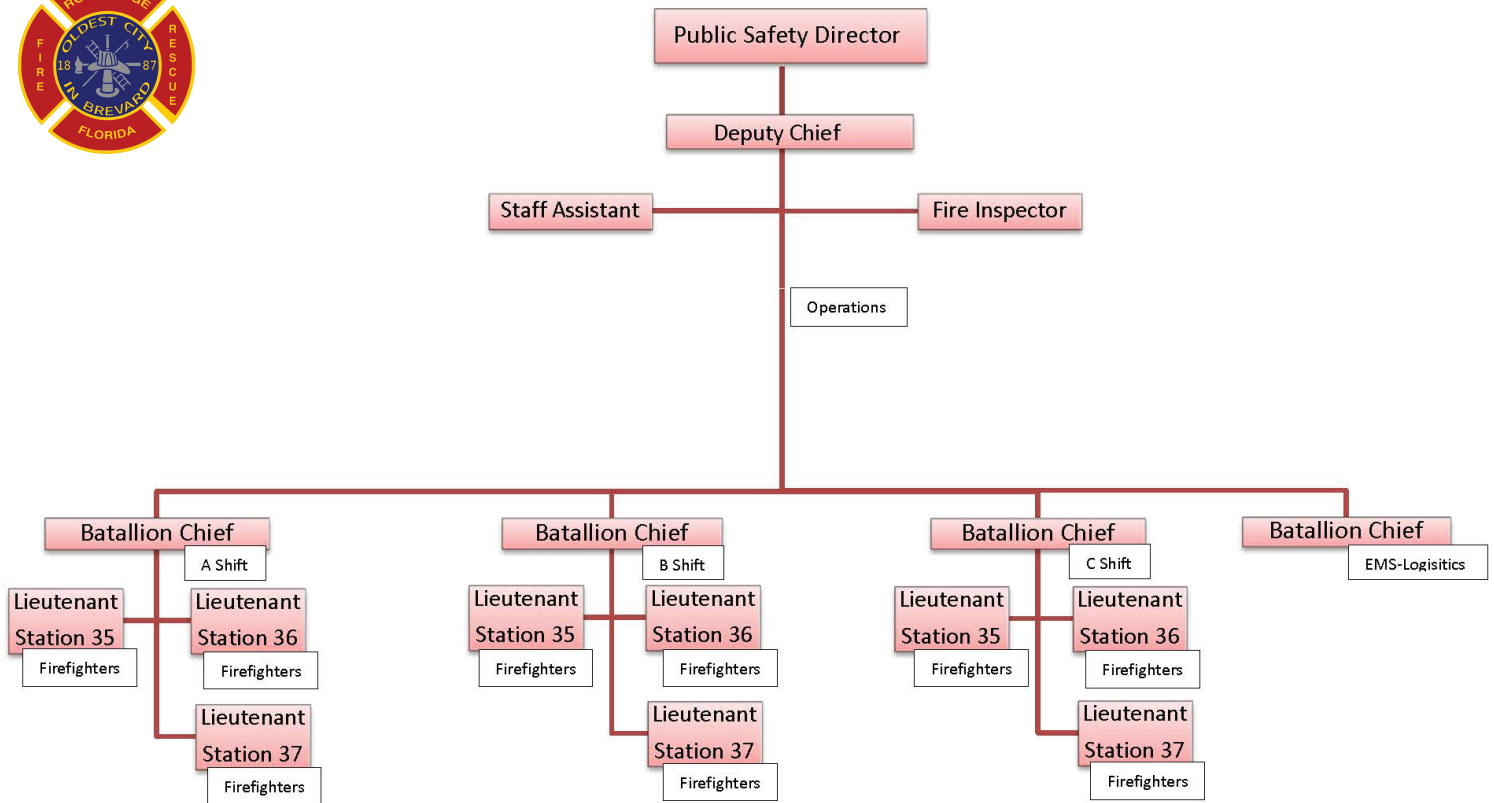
RO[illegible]GE
FIRE
RESCUE
OLDEST CITY
18
87
IN BREVARD
FLORIDA

Public Safety Director

Deputy Chief

Staff Assistant

Fire Inspector

Operations

Batallion Chief
A Shift

Lieutenant Station 35
Firefighters

Lieutenant Station 36
Firefighters

Lieutenant Station 37
Firefighters

Batallion Chief
B Shift

Lieutenant Station 35
Firefighters

Lieutenant Station 36
Firefighters

Lieutenant Station 37
Firefighters

Batallion Chief
C Shift

Lieutenant Station 35
Firefighters

Lieutenant Station 36
Firefighters

Lieutenant Station 37
Firefighters

Batallion Chief
EMS-Logisitics